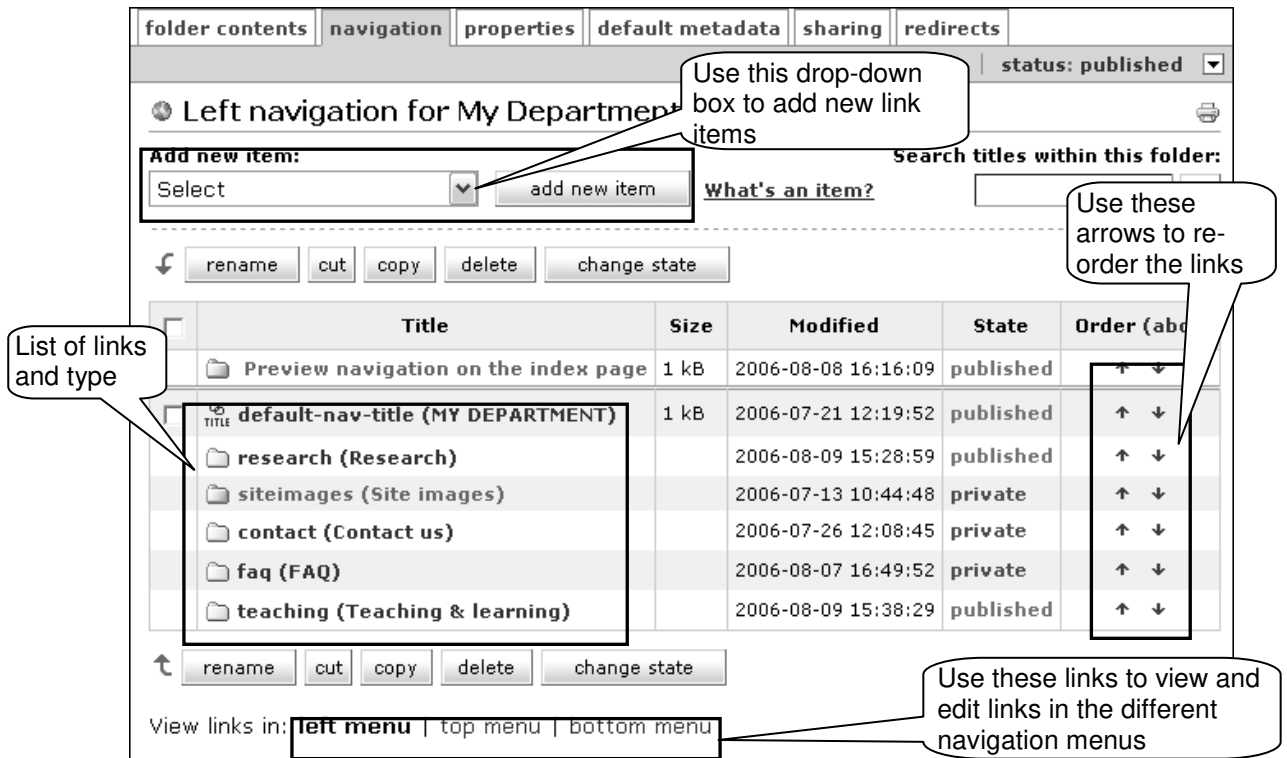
folder contents | navigation | properties | default metadata | sharing | redirects

status: published

Use this drop-down box to add new link items

Left navigation for My Department

Add new item:

Select

add new item

What's an item?

Search titles within this folder:

Use these arrows to re-order the links

rename | cut | copy | delete | change state

List of links and type

| | Title | Size | Modified | State | Order (abo |
|---|---|---|---|---|---|
| | Preview navigation on the index page | 1 kB | 2006-08-08 16:16:09 | published | ↑ ↓ |
| | TITLE default-nav-title (MY DEPARTMENT) | 1 kB | 2006-07-21 12:19:52 | published | ↑ ↓ |
| | research (Research) | | 2006-08-09 15:28:59 | published | ↑ ↓ |
| | siteimages (Site images) | | 2006-07-13 10:44:48 | private | ↑ ↓ |
| | contact (Contact us) | | 2006-07-26 12:08:45 | private | ↑ ↓ |
| | faq (FAQ) | | 2006-08-07 16:49:52 | private | ↑ ↓ |
| | teaching (Teaching & learning) | | 2006-08-09 15:38:29 | published | ↑ ↓ |

rename | cut | copy | delete | change state

Use these links to view and edit links in the different navigation menus

View links in: left menu | top menu | bottom menu